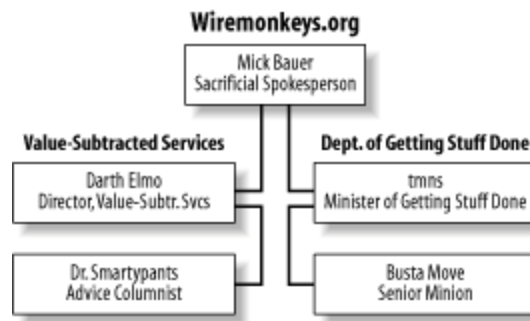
Wiremonkeys.org

Mick Bauer
Sacrificial Spokesperson

Value-Subtracted Services

Darth Elmo
Director, Value-Subtr. Svcs

Dr. Smartypants
Advice Columnist

Dept. of Getting Stuff Done

tmns
Minister of Getting Stuff Done

Busta Move
Senior Minion